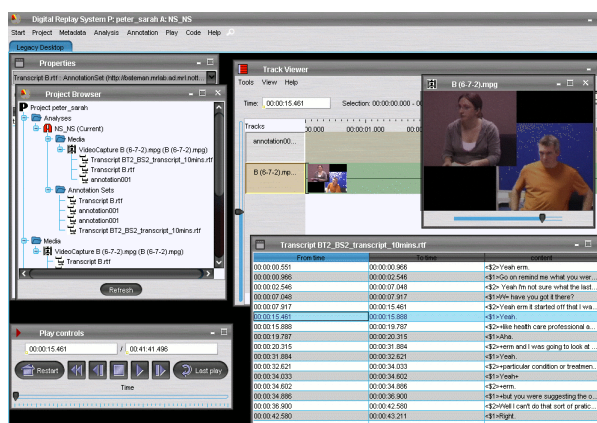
Digital Replay System P: peter_sarah A: NS_NS

Start Project Metadata Analysis Annotation Play Code Help

Legacy Desktop

Properties

Transcript B.rtf : AnnotationSet (http://bateman.mrl.nott...

Project Browser

Project peter_sarah
Analyses
NS_NS (Current)
Media
VideoCapture B (6-7-2).mpg (B (6-7-2).mpg)
Transcript BT2_BS2_transcript_10mins.rtf
Transcript B.rtf
annotation001
Annotation Sets
Transcript B.rtf
annotation001
annotation001
Transcript BT2_BS2_transcript_10mins.rtf
Media
VideoCapture B (6-7-2).mpg (B (6-7-2).mpg)
Transcript B.rtf

Refresh

Play controls

00:00:15.461 / 00:41:41.496

Restart

Last play

Time

Track Viewer

Tools View Help

Time: 00:00:15.461 Selection: 00:00:00.000 -

Tracks
:000 00:00:01.000 00:00
annotation00...
B (6-7-2).mpg

B (6-7-2).mpg

Transcript BT2_BS2_transcript_10mins.rtf

| From time | To time | content |
|---|---|---|
| 00:00:00.551 | 00:00:00.966 | <$2>Yeah erm. |
| 00:00:00.966 | 00:00:02.546 | <$1>Go on remind me what you wer... |
| 00:00:02.546 | 00:00:07.048 | <$2> Yeah I'm not sure what the last... |
| 00:00:07.048 | 00:00:07.917 | <$1>We have you got it there? |
| 00:00:07.917 | 00:00:15.461 | <$2>Yeah erm it started off that I was... |
| 00:00:15.461 | 00:00:15.888 | <$1>Yeah. |
| 00:00:15.888 | 00:00:19.787 | <$2>+like health care professional a... |
| 00:00:19.787 | 00:00:20.315 | <$1>Aha. |
| 00:00:20.315 | 00:00:31.884 | <$2>+erm and I was going to look at ... |
| 00:00:31.884 | 00:00:32.621 | <$1>Yeah. |
| 00:00:32.621 | 00:00:34.033 | <$2>+particular condition or treatmen... |
| 00:00:34.033 | 00:00:34.602 | <$1>Yeah+ |
| 00:00:34.602 | 00:00:34.886 | <$2>+erm. |
| 00:00:34.886 | 00:00:36.900 | <$1>+but you were suggesting the o... |
| 00:00:36.900 | 00:00:42.580 | <$2>Well I can't do that sort of pratic... |
| 00:00:42.580 | 00:00:43.211 | <$1>Right. |